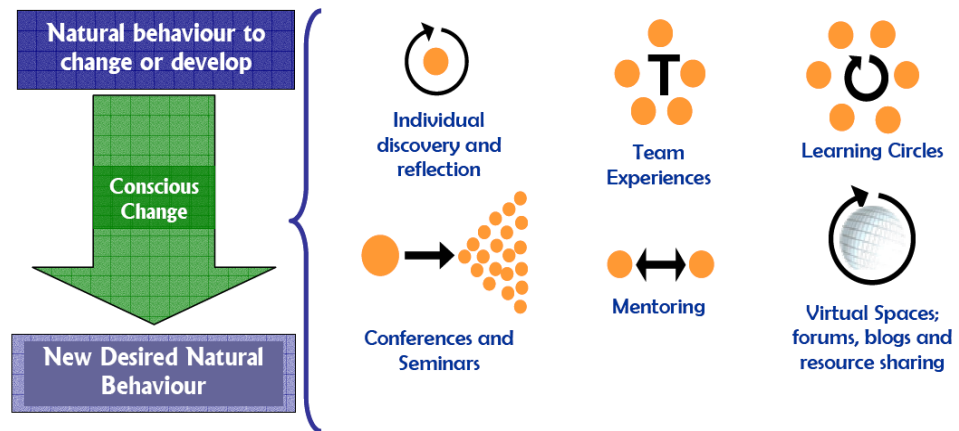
Natural behaviour to change or develop

Conscious Change

New Desired Natural Behaviour

Individual discovery and reflection

T

Team Experiences

Learning Circles

Conferences and Seminars

Mentoring

Virtual Spaces; forums, blogs and resource sharing